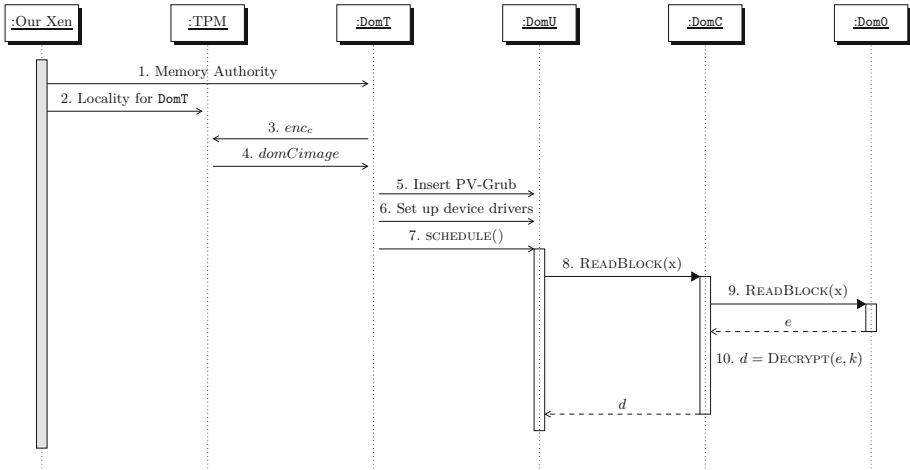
:Our Xen

:TPM

:DomT

:DomU

:DomC

:Dom0

1. Memory Authority

2. Locality for DomT

3. $enc_c$

4. $domCimage$

5. Insert PV-Grub

6. Set up device drivers

7. SCHEDULE()

8. READBLOCK(x)

9. READBLOCK(x)

$e$

10. $d = \text{DECRYPT}(e, k)$

$d$